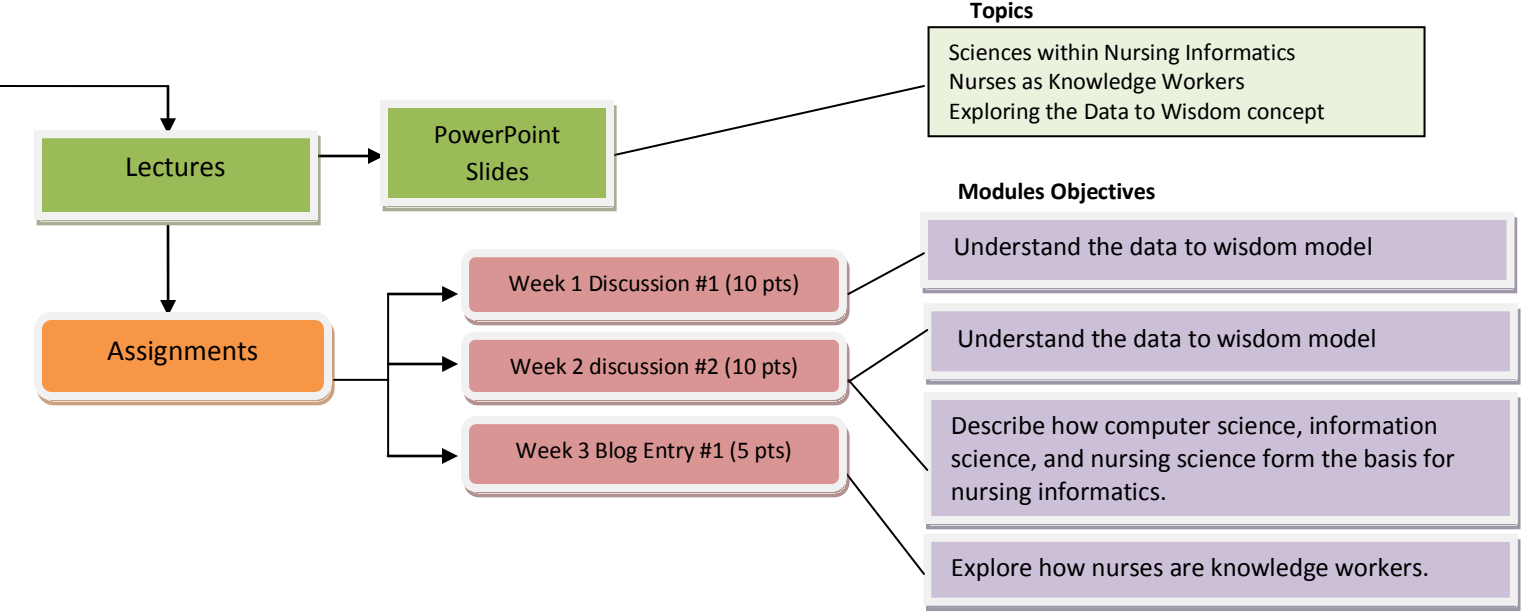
Topics

Sciences within Nursing Informatics
Nurses as Knowledge Workers
Exploring the Data to Wisdom concept

Lectures

PowerPoint Slides

Modules Objectives

Assignments

Week 1 Discussion #1 (10 pts)

Understand the data to wisdom model

Week 2 discussion #2 (10 pts)

Understand the data to wisdom model

Week 3 Blog Entry #1 (5 pts)

Describe how computer science, information science, and nursing science form the basis for nursing informatics.

Explore how nurses are knowledge workers.